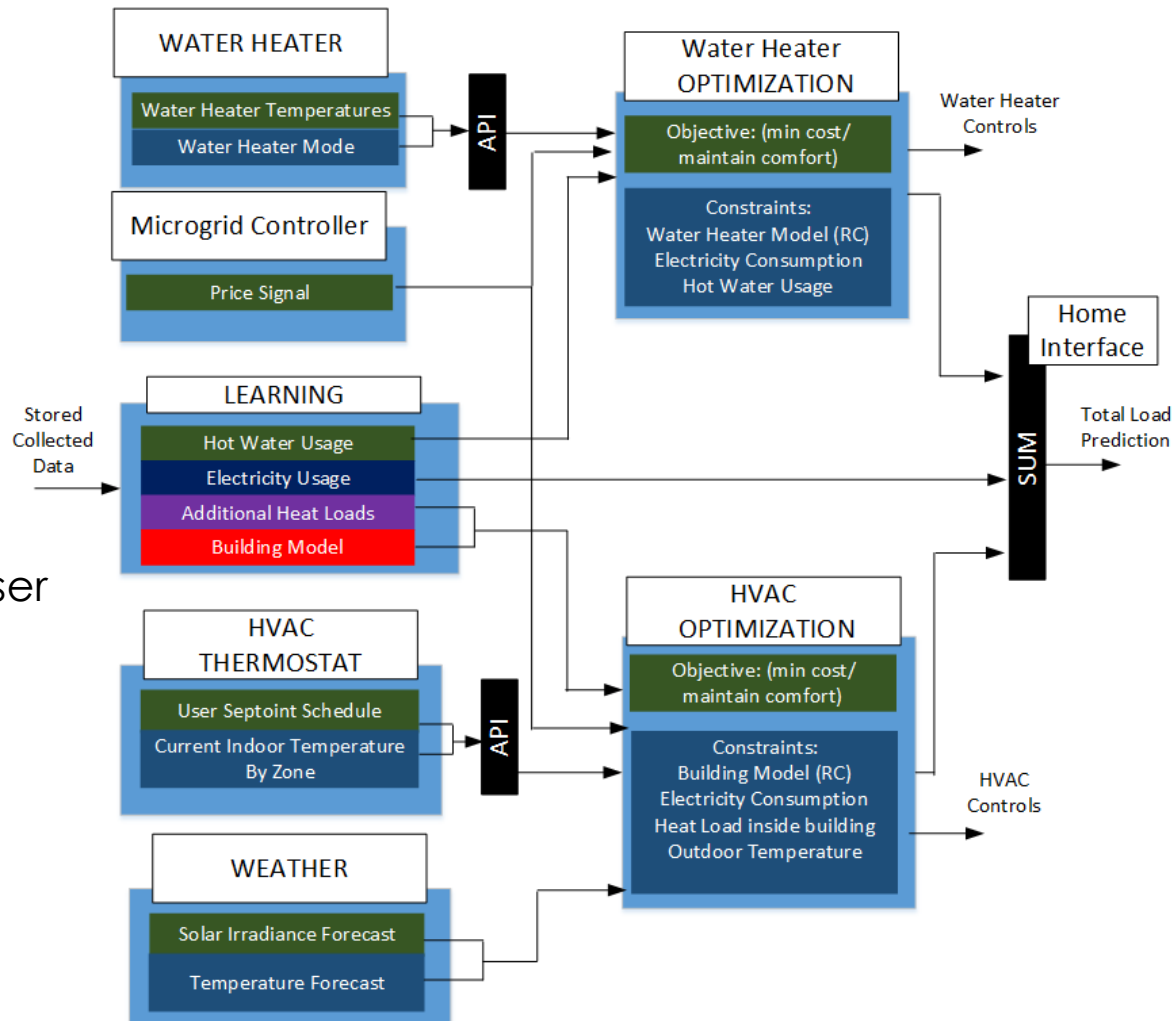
WATER HEATER

Water Heater Temperatures

Water Heater Mode

API

Microgrid Controller

Price Signal

Water Heater OPTIMIZATION

Objective: (min cost/ maintain comfort)

Constraints: Water Heater Model (RC) Electricity Consumption Hot Water Usage

Water Heater Controls

Home Interface

Stored Collected Data

LEARNING

Hot Water Usage

Electricity Usage

Additional Heat Loads

Building Model

SUM

Total Load Prediction

ser

HVAC THERMOSTAT

User Septoint Schedule

Current Indoor Temperature By Zone

API

HVAC OPTIMIZATION

Objective: (min cost/ maintain comfort)

Constraints: Building Model (RC) Electricity Consumption Heat Load inside building Outdoor Temperature

HVAC Controls

WEATHER

Solar Irradiance Forecast

Temperature Forecast